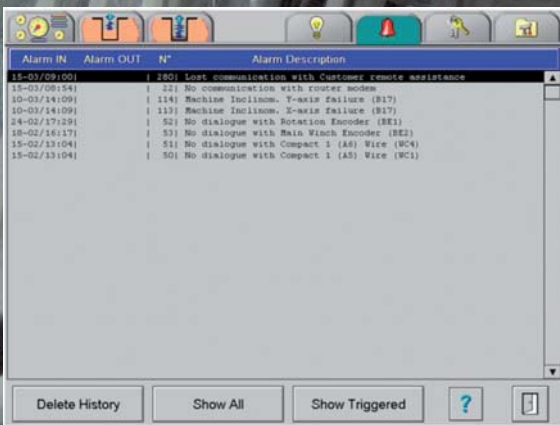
| Alarm IN | Alarm OUT | N° | Alarm Description |
|---|---|---|---|
| 15-03/09:00 | | 280 | Lost communication with Customer remote assistance |
| 15-03/08:54 | | 22 | No communication with router modem |
| 10-03/14:09 | | 114 | Machine Inclinom. Y-axis failure (B17) |
| 10-03/14:09 | | 113 | Machine Inclinom. X-axis failure (B17) |
| 24-02/17:29 | | 52 | No dialogue with Rotation Encoder (BE1) |
| 18-02/16:17 | | 53 | No dialogue with Main Winch Encoder (BE2) |
| 15-02/13:04 | | 51 | No dialogue with Compact 1 (A6) Wire (WC4) |
| 15-02/13:04 | | 50 | No dialogue with Compact 1 (A5) Wire (WC1) |

Delete History

Show All

Show Triggered

?